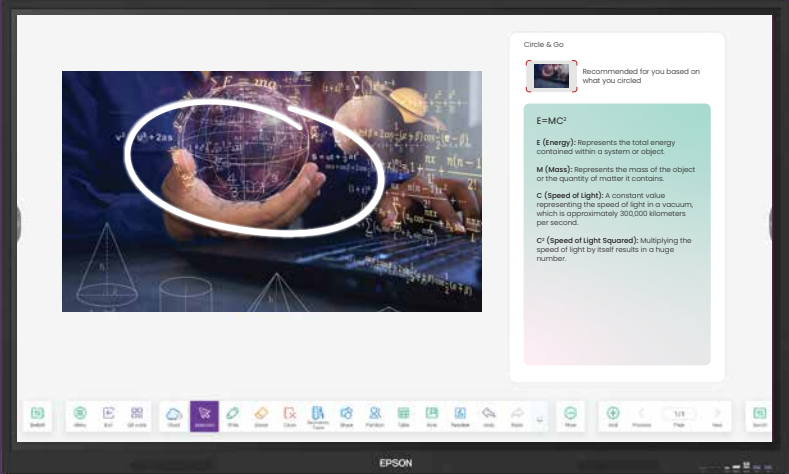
Circle & Go

Recommended for you based on what you circled

E=MC²

E (Energy): Represents the total energy contained within a system or object.

M (Mass): Represents the mass of the object or the quantity of matter it contains.

C (Speed of Light): A constant value representing the speed of light in a vacuum, which is approximately 300,000 kilometers per second.

C² (Speed of Light Squared): Multiplying the speed of light by itself results in a huge number.

Switch Menu Exit QR code Cloud Selection Write Eraser Clear Geometric Tools Shape Partition Table Icon Preview Undo Redo More Add Previous 1/1 Page Next Switch

EPSON